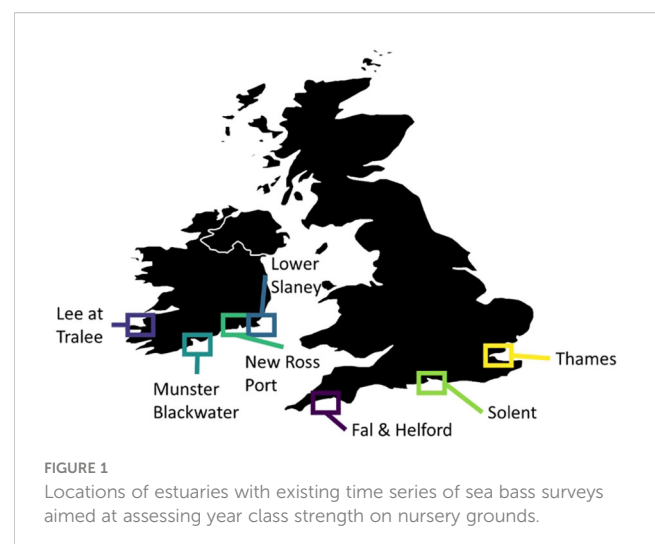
Lower Slaney

Lee at Tralee

Munster Blackwater

New Ross Port

Thames

Solent

Fal & Helford

FIGURE 1

Locations of estuaries with existing time series of sea bass surveys aimed at assessing year class strength on nursery grounds.